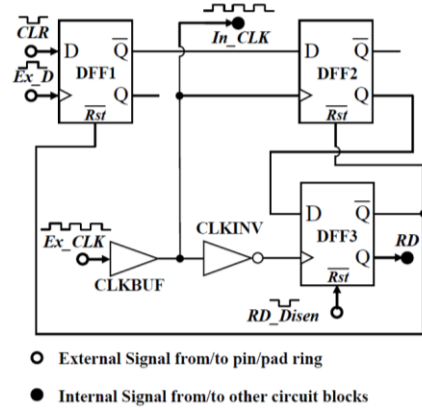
$\overline{CLR}$
D
$\overline{Q}$
Ex_D
DFF1
Q
$\overline{Rst}$
In_CLK
D
$\overline{Q}$
DFF2
Q
$\overline{Rst}$
Ex_CLK
CLKBUF
CLKINV
D
$\overline{Q}$
DFF3
Q
$\overline{Rst}$
RD
RD_Disen

External Signal from/to pin/pad ring

Internal Signal from/to other circuit blocks